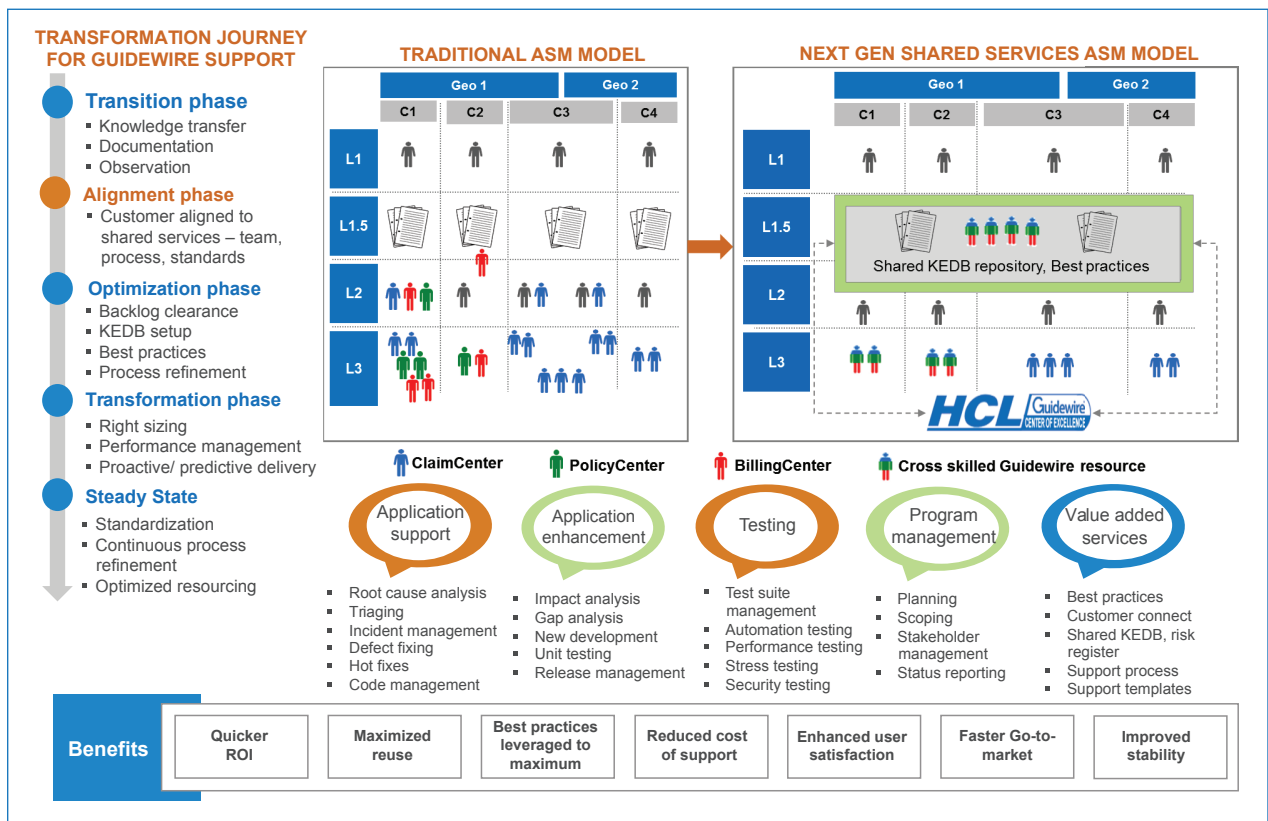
TRANSFORMATION JOURNEY FOR GUIDEWIRE SUPPORT

Transition phase
- Knowledge transfer
- Documentation
- Observation

Alignment phase
- Customer aligned to shared services – team, process, standards

Optimization phase
- Backlog clearance
- KEDB setup
- Best practices
- Process refinement

Transformation phase
- Right sizing
- Performance management
- Proactive/ predictive delivery

Steady State
- Standardization
- Continuous process refinement
- Optimized resourcing

TRADITIONAL ASM MODEL

Geo 1 | Geo 2
C1 | C2 | C3 | C4
L1
L1.5
L2
L3

NEXT GEN SHARED SERVICES ASM MODEL

Geo 1 | Geo 2
C1 | C2 | C3 | C4
L1
L1.5
L2
L3

Shared KEDB repository, Best practices

HCL Guidewire CENTER OF EXCELLENCE

ClaimCenter   PolicyCenter   BillingCenter   Cross skilled Guidewire resource

Application support
- Root cause analysis
- Triaging
- Incident management
- Defect fixing
- Hot fixes
- Code management

Application enhancement
- Impact analysis
- Gap analysis
- New development
- Unit testing
- Release management

Testing
- Test suite management
- Automation testing
- Performance testing
- Stress testing
- Security testing

Program management
- Planning
- Scoping
- Stakeholder management
- Status reporting

Value added services
- Best practices
- Customer connect
- Shared KEDB, risk register
- Support process
- Support templates

Benefits
Quicker ROI | Maximized reuse | Best practices leveraged to maximum | Reduced cost of support | Enhanced user satisfaction | Faster Go-to-market | Improved stability